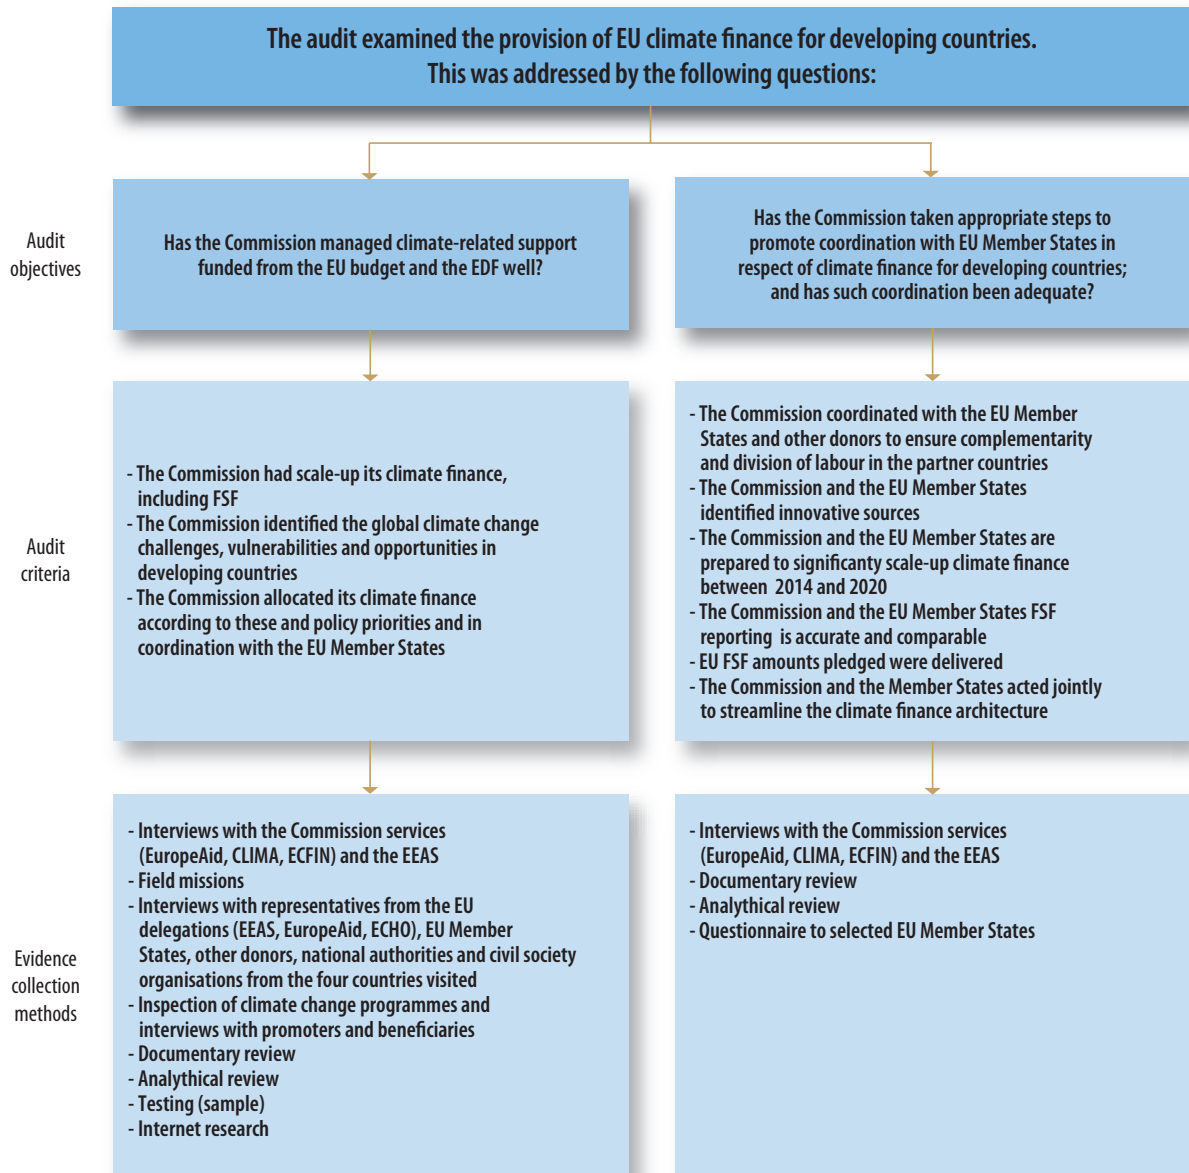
The audit examined the provision of EU climate finance for developing countries.
This was addressed by the following questions:

Audit objectives

Has the Commission managed climate-related support funded from the EU budget and the EDF well?

Has the Commission taken appropriate steps to promote coordination with EU Member States in respect of climate finance for developing countries; and has such coordination been adequate?

Audit criteria

- The Commission had scale-up its climate finance, including FSF
- The Commission identified the global climate change challenges, vulnerabilities and opportunities in developing countries
- The Commission allocated its climate finance according to these and policy priorities and in coordination with the EU Member States

- The Commission coordinated with the EU Member States and other donors to ensure complementarity and division of labour in the partner countries
- The Commission and the EU Member States identified innovative sources
- The Commission and the EU Member States are prepared to significanty scale-up climate finance between 2014 and 2020
- The Commission and the EU Member States FSF reporting is accurate and comparable
- EU FSF amounts pledged were delivered
- The Commission and the Member States acted jointly to streamline the climate finance architecture

Evidence collection methods

- Interviews with the Commission services (EuropeAid, CLIMA, ECFIN) and the EEAS
- Field missions
- Interviews with representatives from the EU delegations (EEAS, EuropeAid, ECHO), EU Member States, other donors, national authorities and civil society organisations from the four countries visited
- Inspection of climate change programmes and interviews with promoters and beneficiaries
- Documentary review
- Analythical review
- Testing (sample)
- Internet research

- Interviews with the Commission services (EuropeAid, CLIMA, ECFIN) and the EEAS
- Documentary review
- Analythical review
- Questionnaire to selected EU Member States